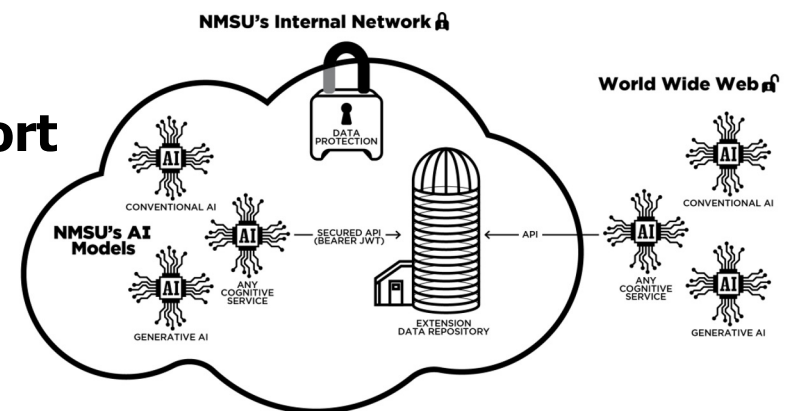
NMSU's Internal Network

ort

World Wide Web

DATA PROTECTION

AI
CONVENTIONAL AI

NMSU's AI Models

AI
ANY COGNITIVE SERVICE

SECURED API (BEARER JWT)

AI
GENERATIVE AI

EXTENSION DATA REPOSITORY

API

AI
ANY COGNITIVE SERVICE

AI
CONVENTIONAL AI

AI
GENERATIVE AI